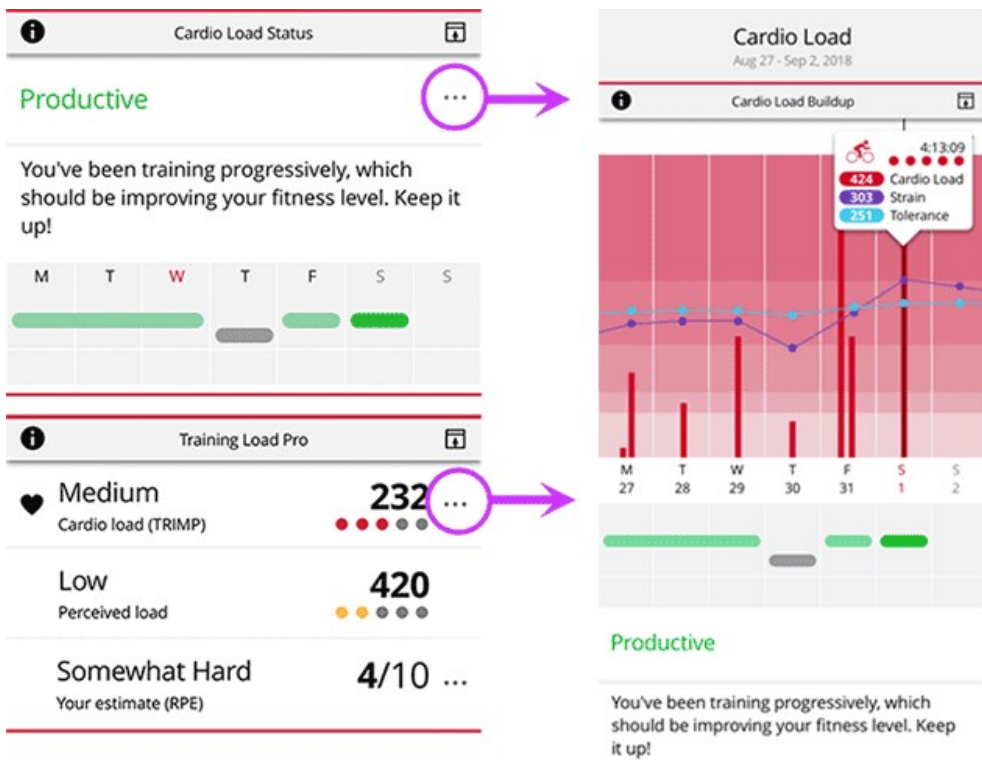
Cardio Load Status

Productive

...

You've been training progressively, which should be improving your fitness level. Keep it up!

M T W T F S S

Training Load Pro

Medium
Cardio load (TRIMP)
232 ...

Low
Perceived load
420

Somewhat Hard
Your estimate (RPE)
4/10 ...

Cardio Load
Aug 27 - Sep 2, 2018

Cardio Load Buildup

4:13:09
424 Cardio Load
303 Strain
251 Tolerance

M 27
T 28
W 29
T 30
F 31
S 1
S 2

Productive

You've been training progressively, which should be improving your fitness level. Keep it up!